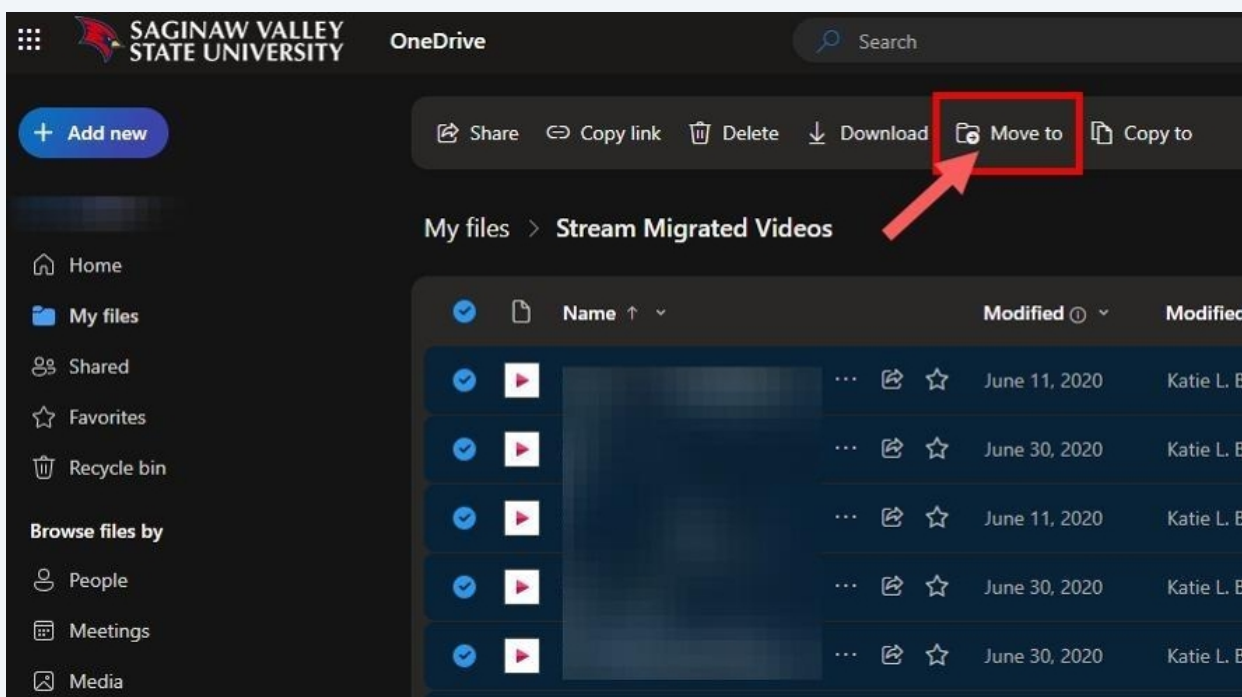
SAGINAW VALLEY STATE UNIVERSITY

OneDrive

Search

+ Add new

Share  Copy link  Delete  Download  Move to  Copy to

My files > Stream Migrated Videos

Home

My files

Shared

Favorites

Recycle bin

Browse files by

People

Meetings

Media

| | Name ↑ | Modified | Modified |
|---|---|---|---|
| | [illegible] | June 11, 2020 | Katie L. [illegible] |
| | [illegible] | June 30, 2020 | Katie L. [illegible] |
| | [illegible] | June 11, 2020 | Katie L. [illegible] |
| | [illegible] | June 30, 2020 | Katie L. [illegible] |
| | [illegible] | June 30, 2020 | Katie L. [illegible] |